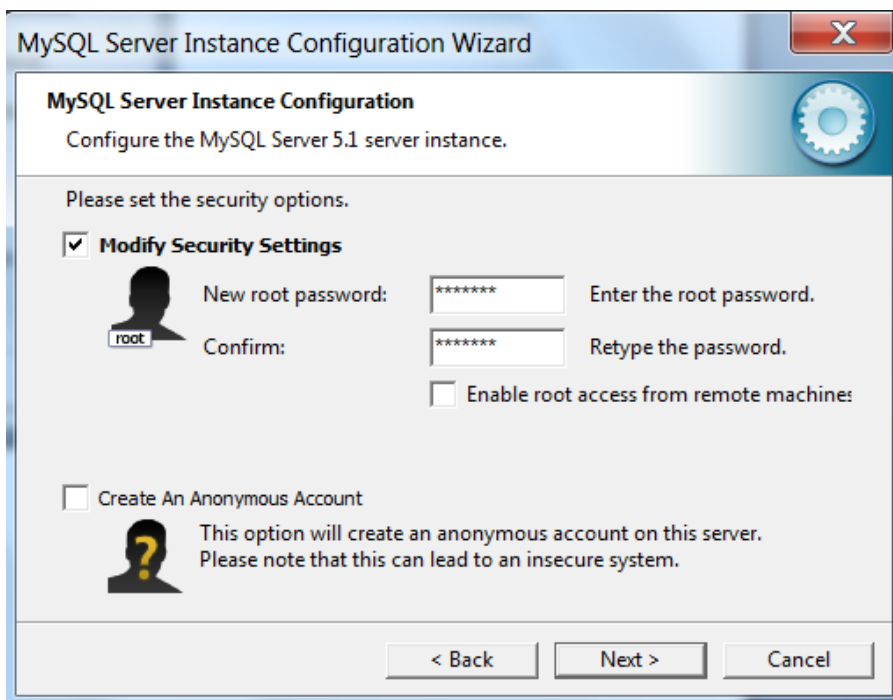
MySQL Server Instance Configuration Wizard

MySQL Server Instance Configuration

Configure the MySQL Server 5.1 server instance.

Please set the security options.

Modify Security Settings

root

New root password: ******* Enter the root password.

Confirm: ******* Retype the password.

Enable root access from remote machines

Create An Anonymous Account

?

This option will create an anonymous account on this server. Please note that this can lead to an insecure system.

< Back

Next >

Cancel